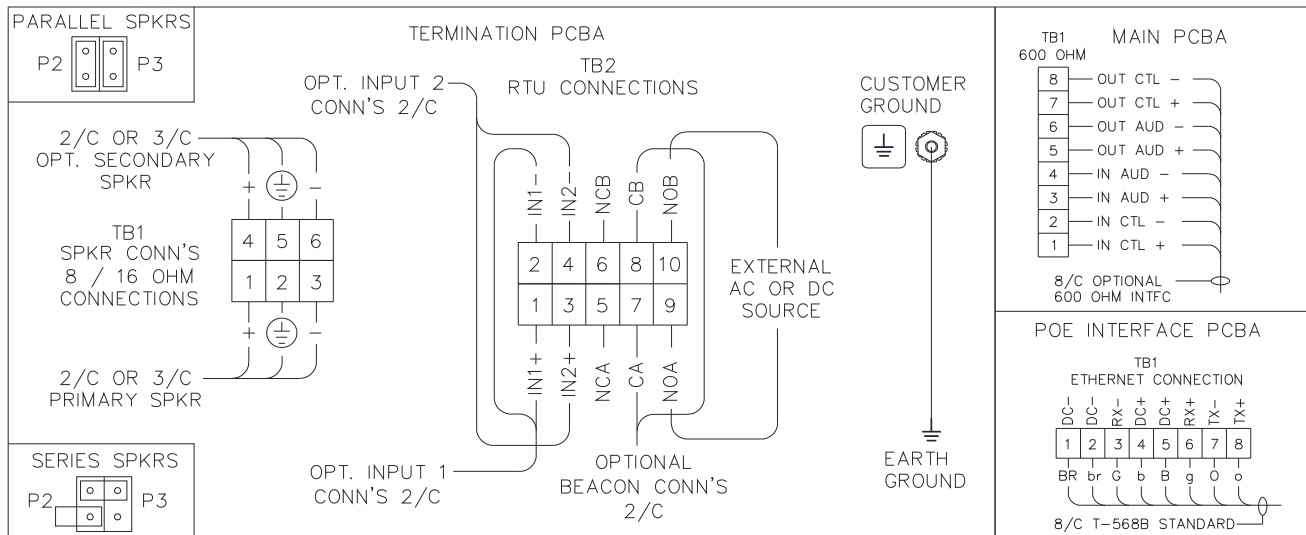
PARALLEL SPKRS
P2 P3

TERMINATION PCBA

OPT. INPUT 2
CONN'S 2/C

TB2
RTU CONNECTIONS

CUSTOMER
GROUND

TB1
600 OHM

MAIN PCBA

| 8 | OUT CTL − |
|---|---|
| 7 | OUT CTL + |
| 6 | OUT AUD − |
| 5 | OUT AUD + |
| 4 | IN AUD − |
| 3 | IN AUD + |
| 2 | IN CTL − |
| 1 | IN CTL + |

8/C OPTIONAL
600 OHM INTFC

2/C OR 3/C
OPT. SECONDARY
SPKR

+ −

TB1
SPKR CONN'S
8 / 16 OHM
CONNECTIONS

| 4 | 5 | 6 |
|---|---|---|
| 1 | 2 | 3 |

+ −

2/C OR 3/C
PRIMARY SPKR

IN1− IN2− NCB CB NOB

| 2 | 4 | 6 | 8 | 10 |
|---|---|---|---|---|
| 1 | 3 | 5 | 7 | 9 |

IN1+ IN2+ NCA CA NOA

EXTERNAL
AC OR DC
SOURCE

POE INTERFACE PCBA

TB1
ETHERNET CONNECTION

| DC− | DC− | RX− | DC+ | DC+ | RX+ | TX− | TX+ |
|---|---|---|---|---|---|---|---|
| 1 | 2 | 3 | 4 | 5 | 6 | 7 | 8 |
| BR | br | G | b | B | g | O | o |

8/C T-568B STANDARD

SERIES SPKRS
P2 P3

OPT. INPUT 1
CONN'S 2/C

OPTIONAL
BEACON CONN'S
2/C

EARTH
GROUND